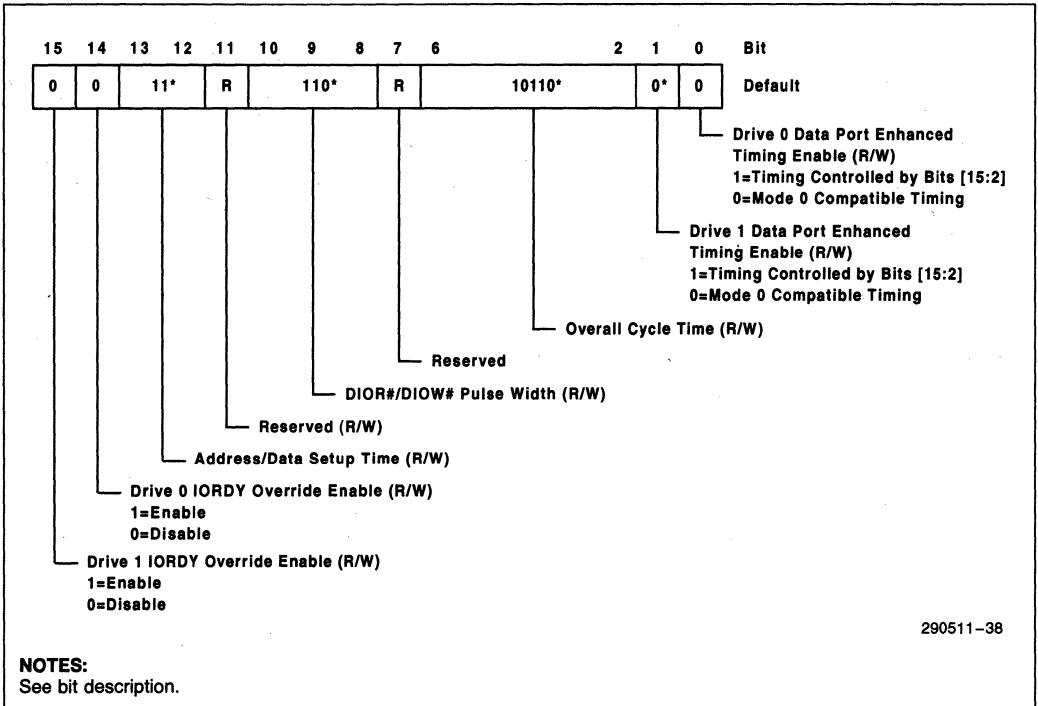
| 15 | 14 | 13 12 | 11 | 10 9 8 | 7 | 6 2 | 1 | 0 | Bit |
|---|---|---|---|---|---|---|---|---|---|
| 0 | 0 | 11* | R | 110* | R | 10110* | 0* | 0 | Default |

Drive 0 Data Port Enhanced Timing Enable (R/W)
1=Timing Controlled by Bits [15:2]
0=Mode 0 Compatible Timing

Drive 1 Data Port Enhanced Timing Enable (R/W)
1=Timing Controlled by Bits [15:2]
0=Mode 0 Compatible Timing

Overall Cycle Time (R/W)

Reserved

DIOR#/DIOW# Pulse Width (R/W)

Reserved (R/W)

Address/Data Setup Time (R/W)

Drive 0 IORDY Override Enable (R/W)
1=Enable
0=Disable

Drive 1 IORDY Override Enable (R/W)
1=Enable
0=Disable

290511–38

NOTES:
See bit description.